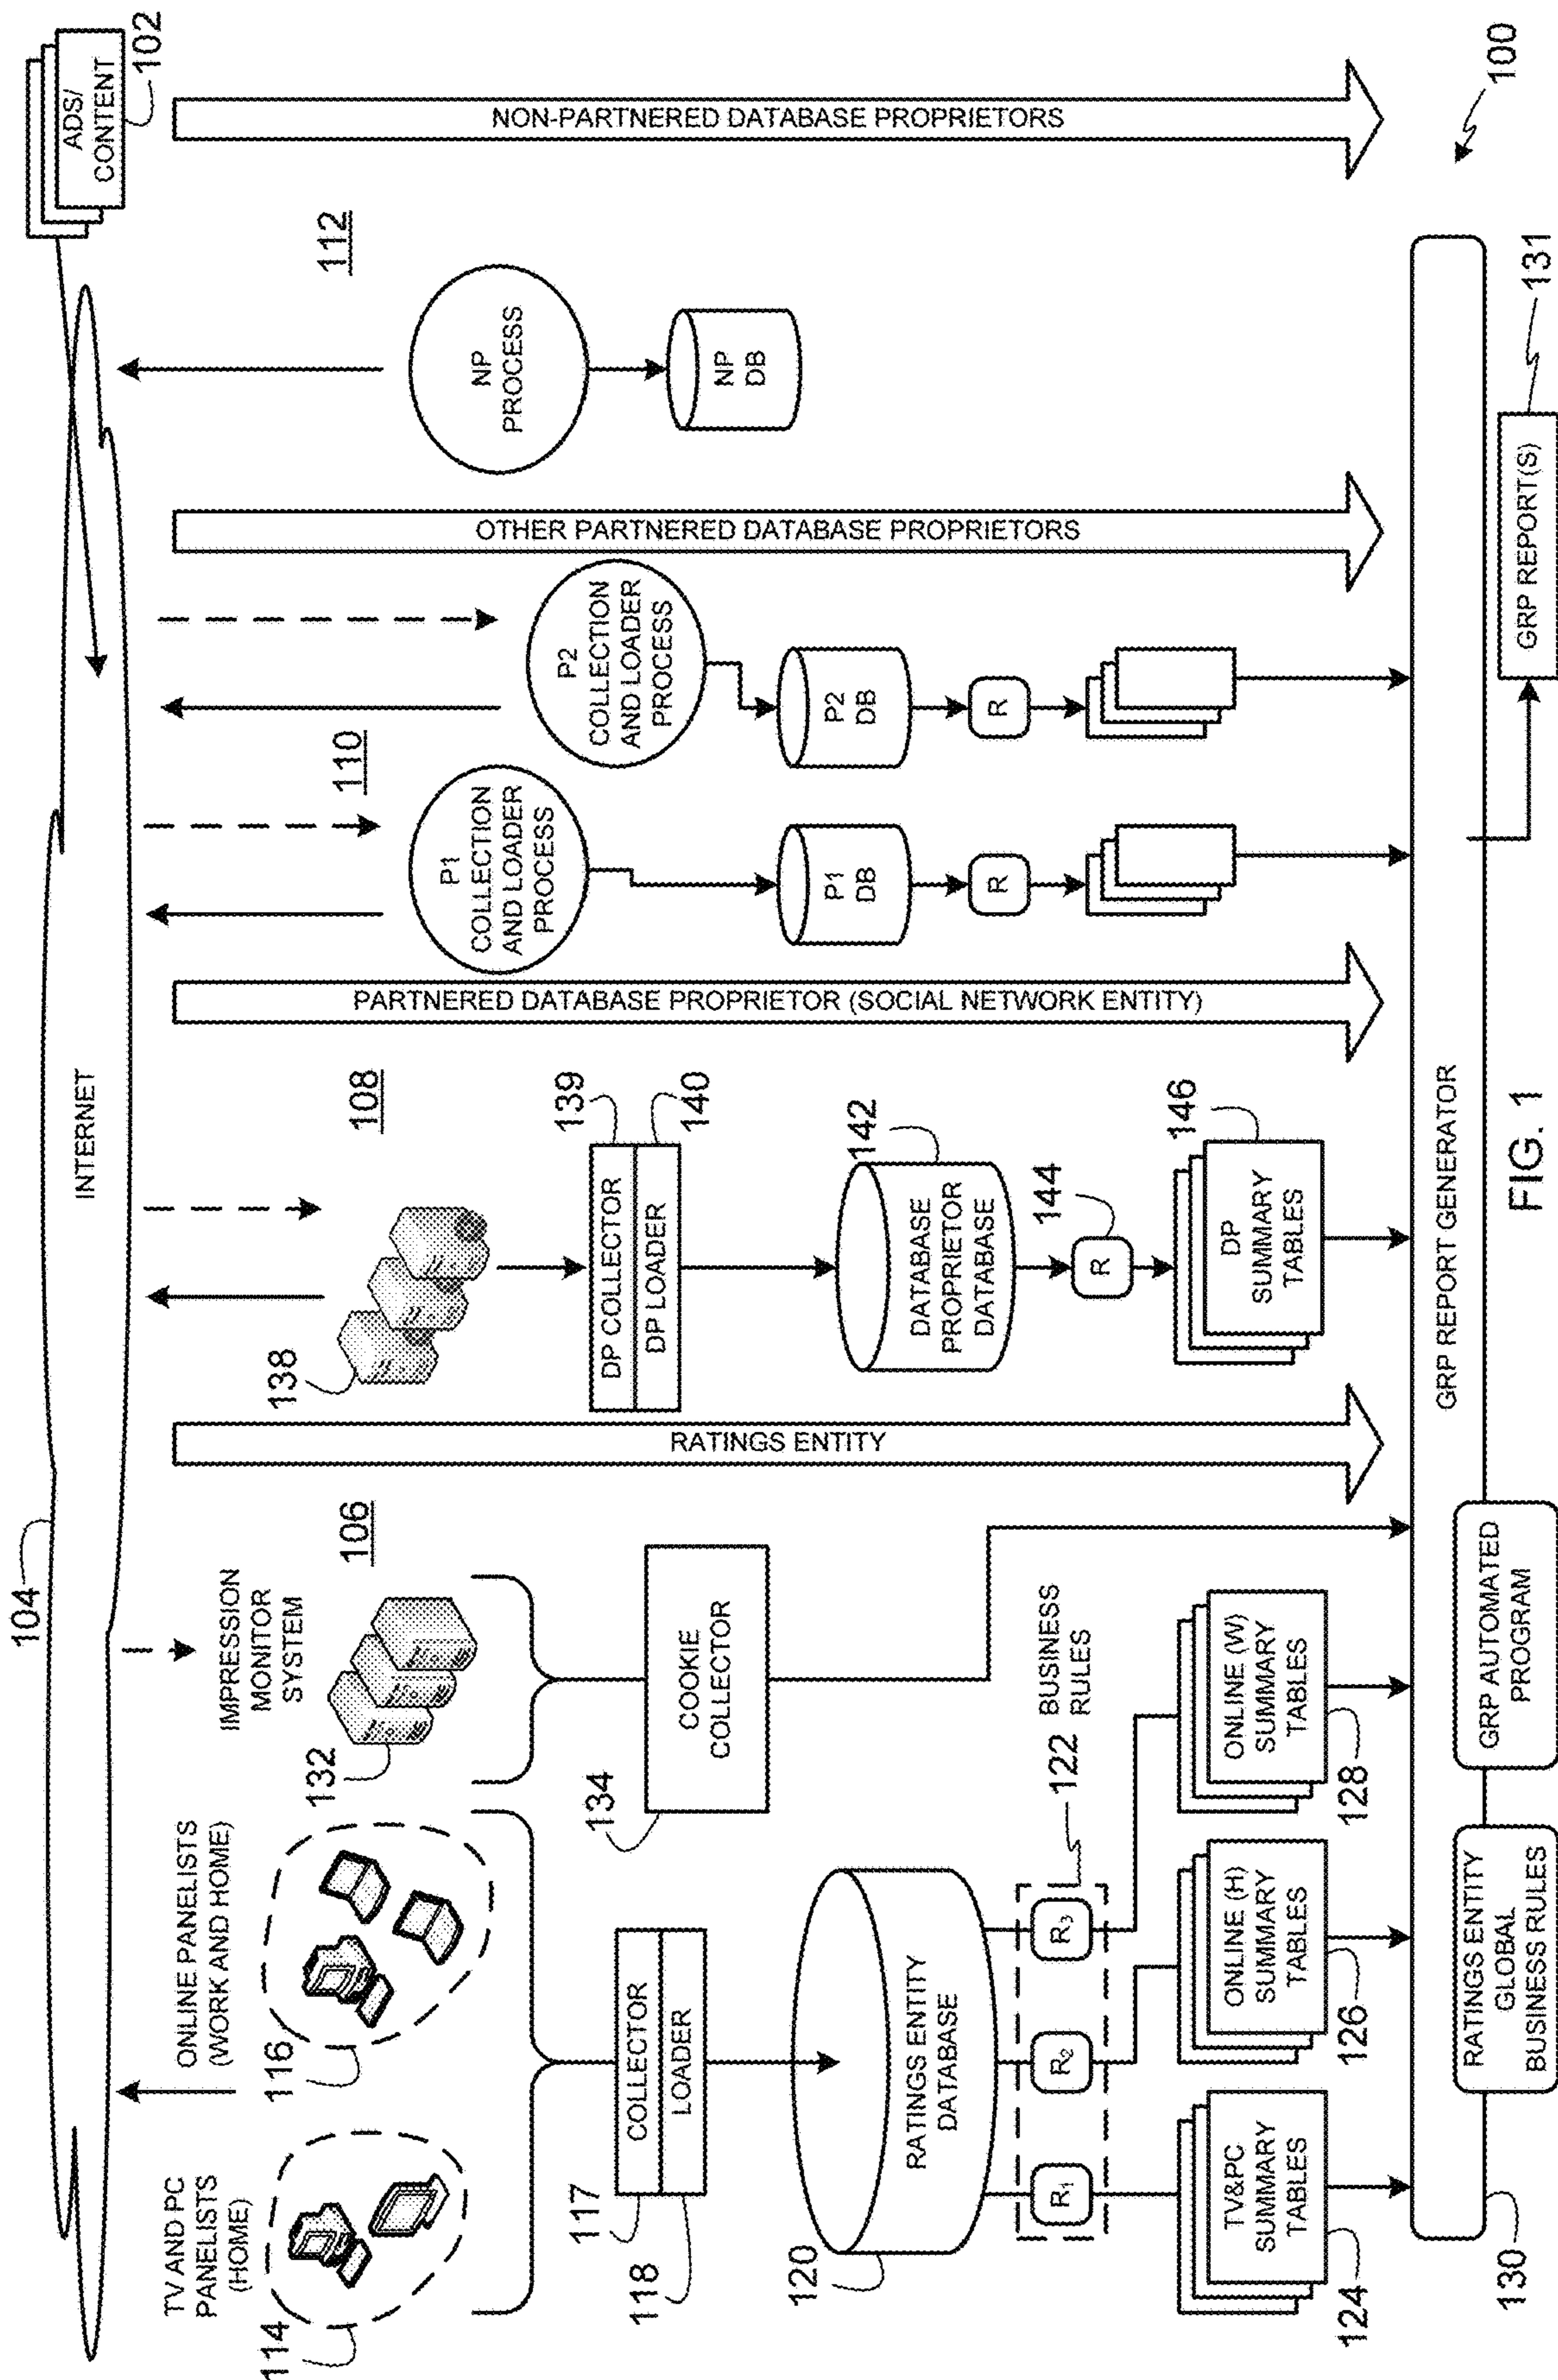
102
ADS/ CONTENT
NON-PARTNERED DATABASE PROPRIETORS
100
112
NP PROCESS
NP DB
131
GRP REPORT(S)
OTHER PARTNERED DATABASE PROPRIETORS
P2 COLLECTION AND LOADER PROCESS
P2 DB
R
110
P1 COLLECTION AND LOADER PROCESS
P1 DB
R
PARTNERED DATABASE PROPRIETOR (SOCIAL NETWORK ENTITY)
INTERNET
108
139
140
DP COLLECTOR
DP LOADER
142
DATABASE PROPRIETOR DATABASE
144
R
146
DP SUMMARY TABLES
138
GRP REPORT GENERATOR
FIG. 1
RATINGS ENTITY
104
106
IMPRESSION MONITOR SYSTEM
132
COOKIE COLLECTOR
134
BUSINESS RULES
122
ONLINE (W) SUMMARY TABLES
128
GRP AUTOMATED PROGRAM
ONLINE PANELISTS (WORK AND HOME)
116
COLLECTOR
LOADER
RATINGS ENTITY DATABASE
$R_3$
$R_2$
$R_1$
ONLINE (H) SUMMARY TABLES
126
RATINGS ENTITY GLOBAL BUSINESS RULES
TV AND PC PANELISTS (HOME)
114
117
118
120
TV&PC SUMMARY TABLES
124
130